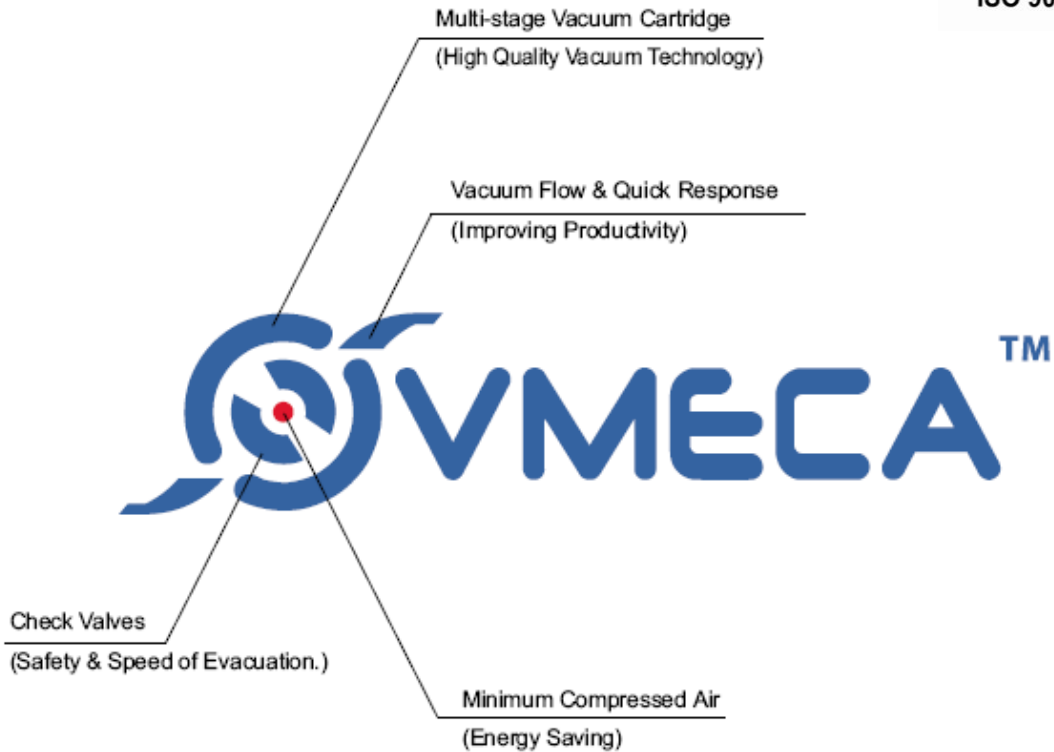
ISO 9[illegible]

Multi-stage Vacuum Cartridge
(High Quality Vacuum Technology)

Vacuum Flow & Quick Response
(Improving Productivity)

VMECA TM

Check Valves
(Safety & Speed of Evacuation.)

Minimum Compressed Air
(Energy Saving)